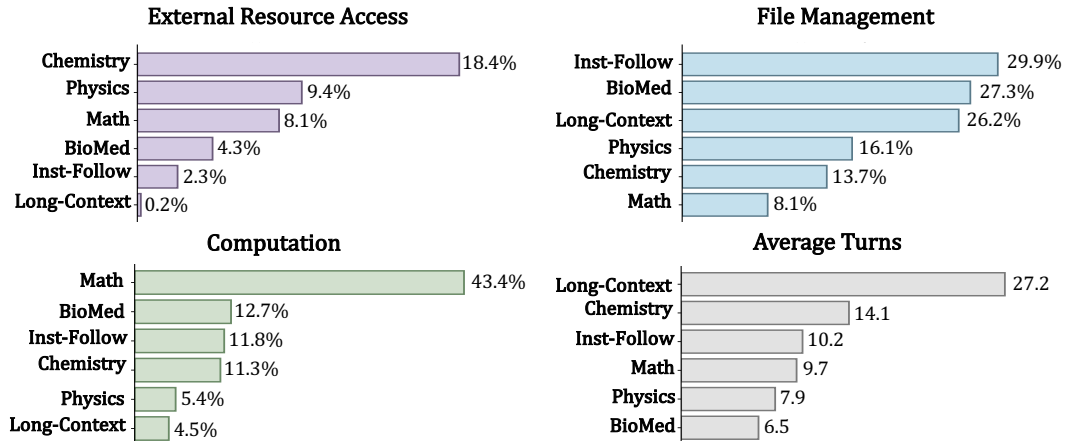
External Resource Access

Chemistry 18.4%
Physics 9.4%
Math 8.1%
BioMed 4.3%
Inst-Follow 2.3%
Long-Context 0.2%

File Management

Inst-Follow 29.9%
BioMed 27.3%
Long-Context 26.2%
Physics 16.1%
Chemistry 13.7%
Math 8.1%

Computation

Math 43.4%
BioMed 12.7%
Inst-Follow 11.8%
Chemistry 11.3%
Physics 5.4%
Long-Context 4.5%

Average Turns

Long-Context 27.2
Chemistry 14.1
Inst-Follow 10.2
Math 9.7
Physics 7.9
BioMed 6.5